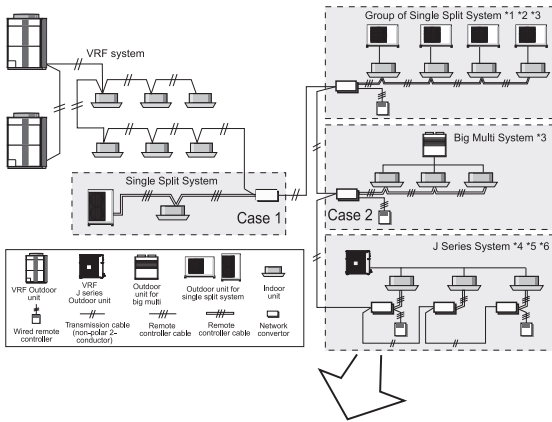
VRF system

Single Split System

Case 1

Group of Single Split System *1 *2 *3

Big Multi System *3

Case 2

J Series System *4 *5 *6

VRF Outdoor unit

VRF J series Outdoor unit

Outdoor unit for big multi

Outdoor unit for single split system

Indoor unit

Wired remote controller

Transmission cable (non-polar 2-conductor)

Remote controller cable

Remote controller cable

Network convertor